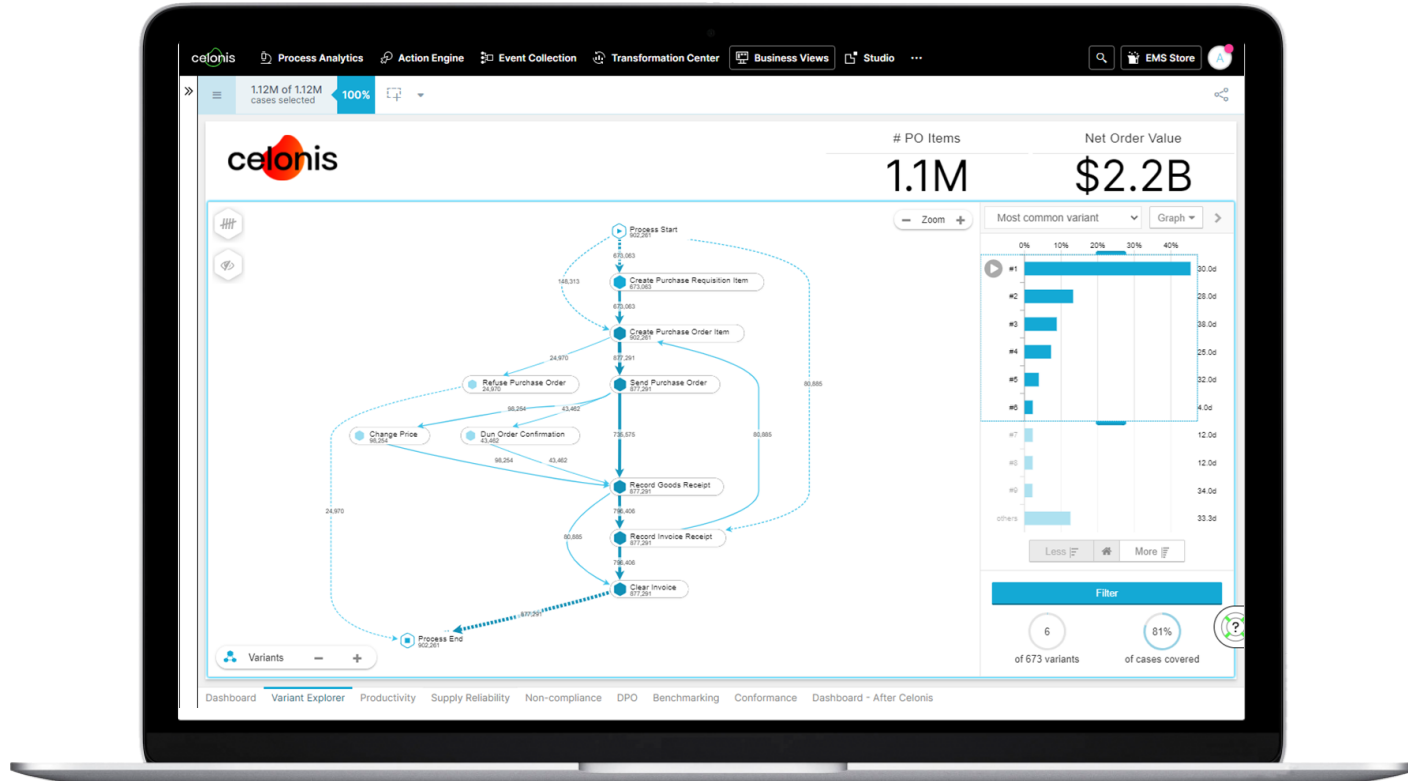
celonis Process Analytics Action Engine Event Collection Transformation Center Business Views Studio ···

EMS Store A

1.12M of 1.12M cases selected 100%

celonis

# PO Items
1.1M

Net Order Value
$2.2B

Zoom

Process Start 902,261
673,063
Create Purchase Requisition Item 673,063
146,313
673,063
Create Purchase Order Item 902,261
24,970
877,291
Refuse Purchase Order 24,970
Send Purchase Order 877,291
80,885
98,254
43,462
Change Price 98,254
Dun Order Confirmation 43,462
735,575
80,885
98,254
43,462
Record Goods Receipt 877,291
24,970
796,406
80,885
Record Invoice Receipt 877,291
796,406
Clear Invoice 877,291
877,291
Process End 902,261

Variants

Most common variant
Graph

0% 10% 20% 30% 40%

#1 30.0d
#2 28.0d
#3 38.0d
#4 25.0d
#5 32.0d
#6 4.0d
#7 12.0d
#8 12.0d
#9 34.0d
others 33.3d

Less More

Filter

6
of 673 variants

81%
of cases covered

Dashboard Variant Explorer Productivity Supply Reliability Non-compliance DPO Benchmarking Conformance Dashboard - After Celonis